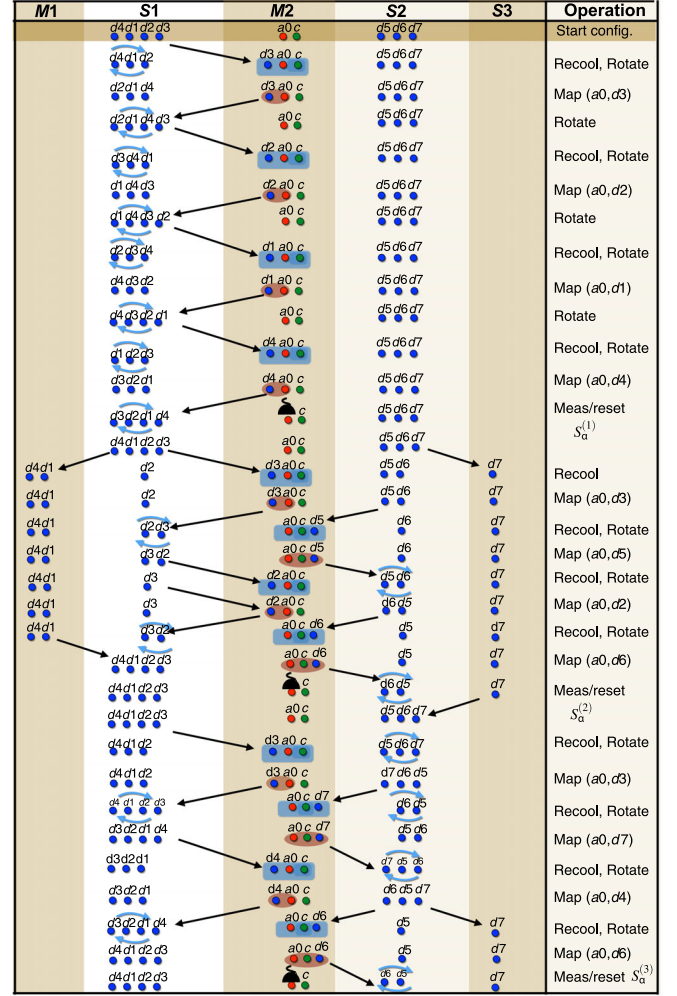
| M1 | S1 | M2 | S2 | S3 | Operation |
|---|---|---|---|---|---|
| | d4 d1 d2 d3 | a0 c | d5 d6 d7 | | Start config. |
| | d4 d1 d2 | d3 a0 c | d5 d6 d7 | | Recool, Rotate |
| | d2 d1 d4 | d3 a0 c | d5 d6 d7 | | Map (a0,d3) |
| | d2 d1 d4 d3 | a0 c | d5 d6 d7 | | Rotate |
| | d3 d4 d1 | d2 a0 c | d5 d6 d7 | | Recool, Rotate |
| | d1 d4 d3 | d2 a0 c | d5 d6 d7 | | Map (a0,d2) |
| | d1 d4 d3 d2 | a0 c | d5 d6 d7 | | Rotate |
| | d2 d3 d4 | d1 a0 c | d5 d6 d7 | | Recool, Rotate |
| | d4 d3 d2 | d1 a0 c | d5 d6 d7 | | Map (a0,d1) |
| | d4 d3 d2 d1 | a0 c | d5 d6 d7 | | Rotate |
| | d1 d2 d3 | d4 a0 c | d5 d6 d7 | | Recool, Rotate |
| | d3 d2 d1 | d4 a0 c | d5 d6 d7 | | Map (a0,d4) |
| | d3 d2 d1 d4 | c | d5 d6 d7 | | Meas/reset $S_\alpha^{(1)}$ |
| | d4 d1 d2 d3 | a0 c | d5 d6 d7 | | |
| d4 d1 | d2 | d3 a0 c | d5 d6 | d7 | Recool |
| d4 d1 | d2 | d3 a0 c | d5 d6 | d7 | Map (a0,d3) |
| d4 d1 | d2 d3 | a0 c d5 | d6 | d7 | Recool, Rotate |
| d4 d1 | d3 d2 | a0 c d5 | d6 | d7 | Map (a0,d5) |
| d4 d1 | d3 | d2 a0 c | d5 d6 | d7 | Recool, Rotate |
| d4 d1 | d3 | d2 a0 c | d6 d5 | d7 | Map (a0,d2) |
| d4 d1 | d3 d2 | a0 c d6 | d5 | d7 | Recool, Rotate |
| | d4 d1 d2 d3 | a0 c d6 | d5 | d7 | Map (a0,d6) |
| | d4 d1 d2 d3 | c | d6 d5 | d7 | Meas/reset |
| | d4 d1 d2 d3 | a0 c | d5 d6 d7 | | $S_\alpha^{(2)}$ |
| | d4 d1 d2 | d3 a0 c | d5 d6 d7 | | Recool, Rotate |
| | d4 d1 d2 | d3 a0 c | d7 d6 d5 | | Map (a0,d3) |
| | d4 d1 d2 d3 | a0 c d7 | d6 d5 | | Recool, Rotate |
| | d3 d2 d1 d4 | a0 c d7 | d5 d6 | | Map (a0,d7) |
| | d3d2d1 | d4 a0 c | d7 d5 d6 | | Recool, Rotate |
| | d3 d2 d1 | d4 a0 c | d6 d5 d7 | | Map (a0,d4) |
| | d3 d2 d1 d4 | a0 c d6 | d5 | d7 | Recool, Rotate |
| | d4 d1 d2 d3 | a0 c d6 | d5 | d7 | Map (a0,d6) |
| | d4 d1 d2 d3 | c | d6 d5 | d7 | Meas/reset $S_\alpha^{(3)}$ |